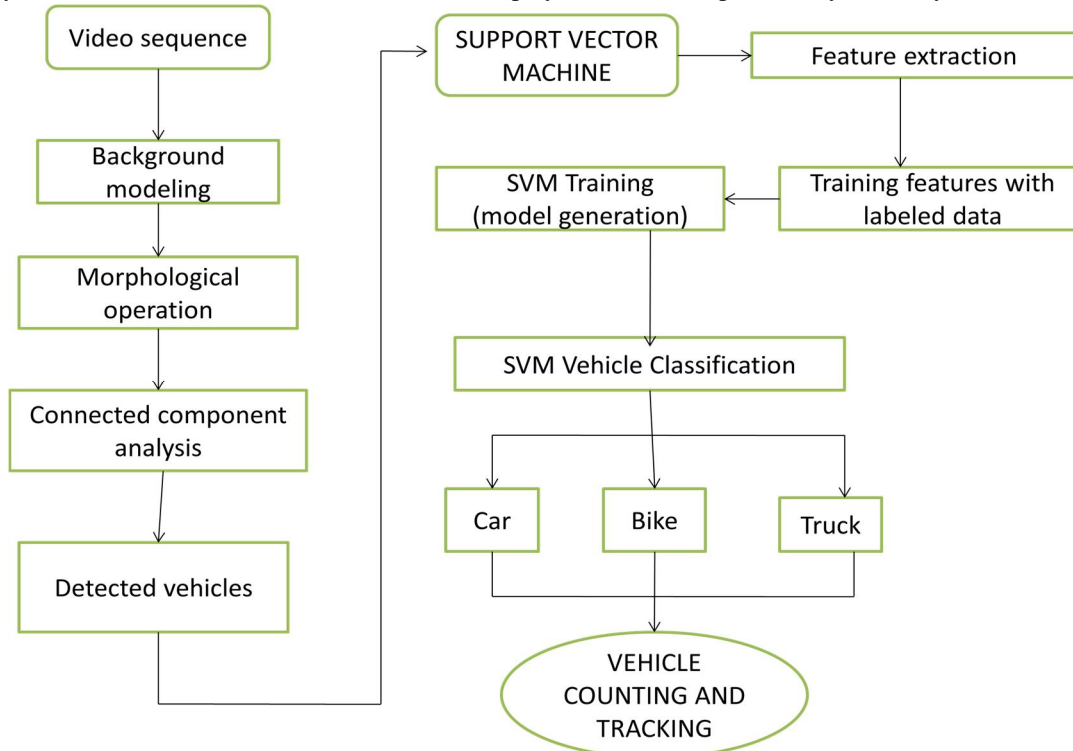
Video sequence

Background modeling

Morphological operation

Connected component analysis

Detected vehicles

SUPPORT VECTOR MACHINE

Feature extraction

Training features with labeled data

SVM Training (model generation)

SVM Vehicle Classification

Car

Bike

Truck

VEHICLE COUNTING AND TRACKING